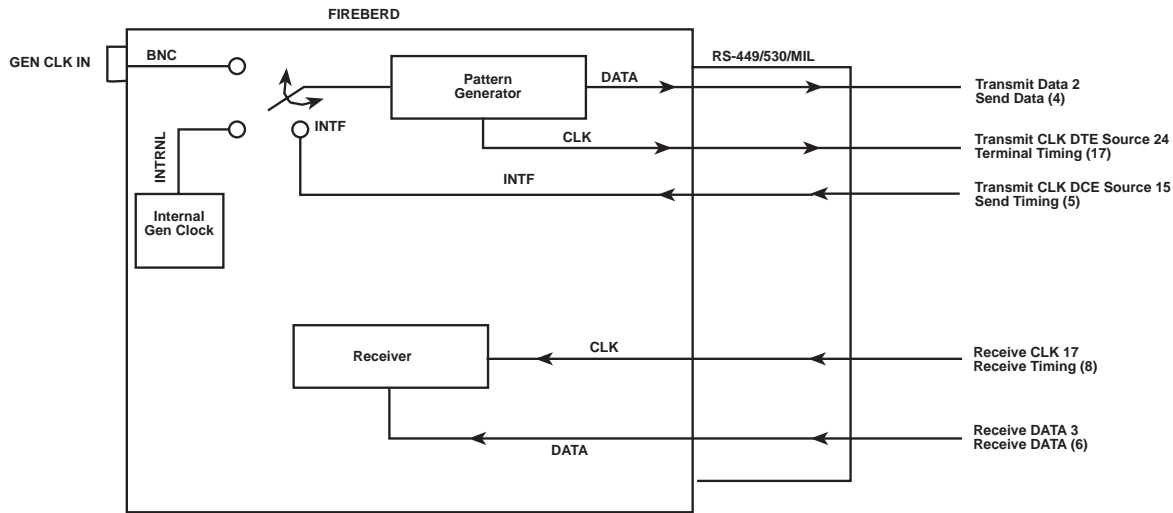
FIREBERD

GEN CLK IN

BNC

INTRNL

Internal Gen Clock

INTF

Pattern Generator

DATA

CLK

INTF

RS-449/530/MIL

Transmit Data 2
Send Data (4)

Transmit CLK DTE Source 24
Terminal Timing (17)

Transmit CLK DCE Source 15
Send Timing (5)

Receiver

CLK

DATA

Receive CLK 17
Receive Timing (8)

Receive DATA 3
Receive DATA (6)